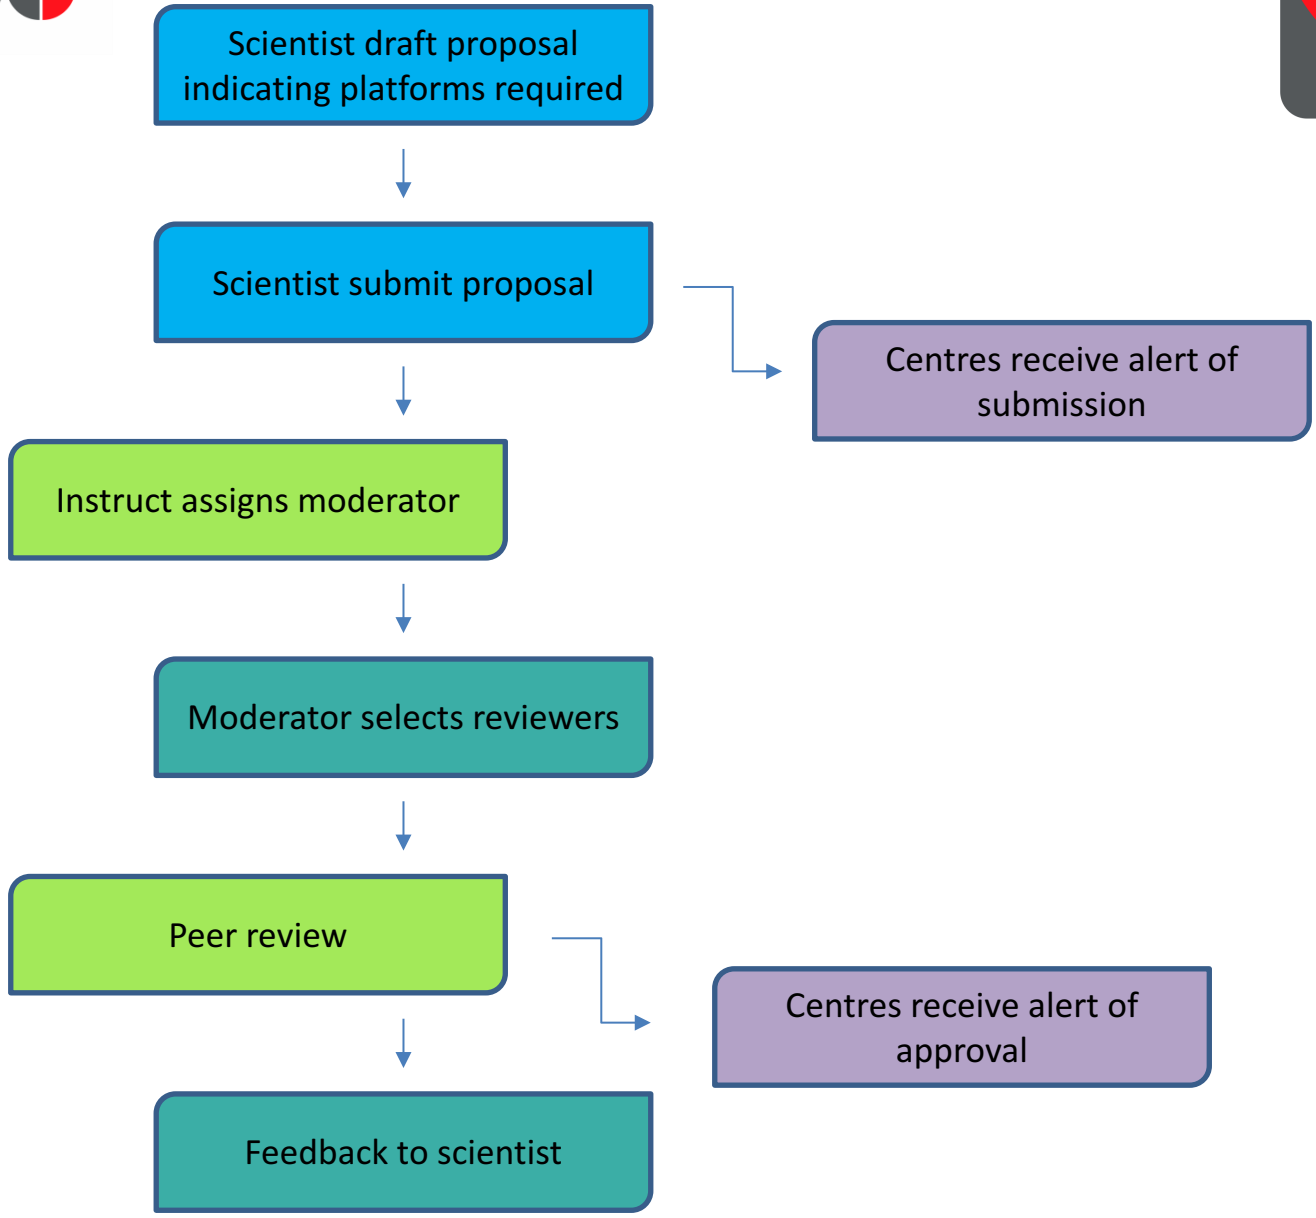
Scientist draft proposal indicating platforms required

Scientist submit proposal

Centres receive alert of submission

Instruct assigns moderator

Moderator selects reviewers

Peer review

Centres receive alert of approval

Feedback to scientist